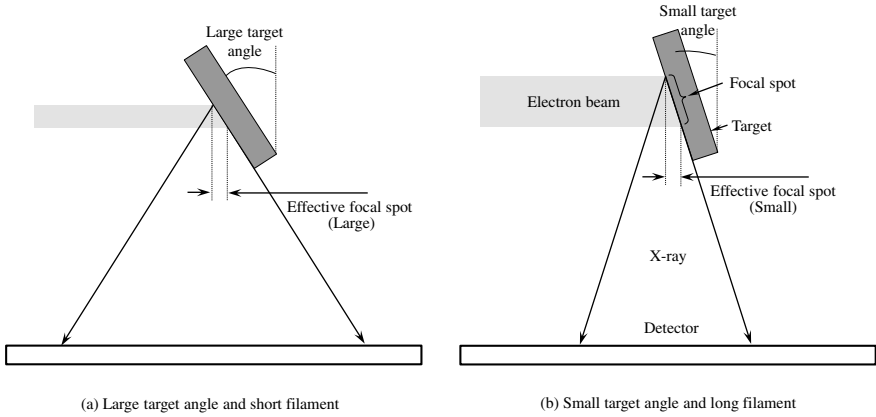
Large target angle

Effective focal spot (Large)

(a) Large target angle and short filament

Small target angle

Electron beam

Focal spot

Target

Effective focal spot (Small)

X-ray

Detector

(b) Small target angle and long filament